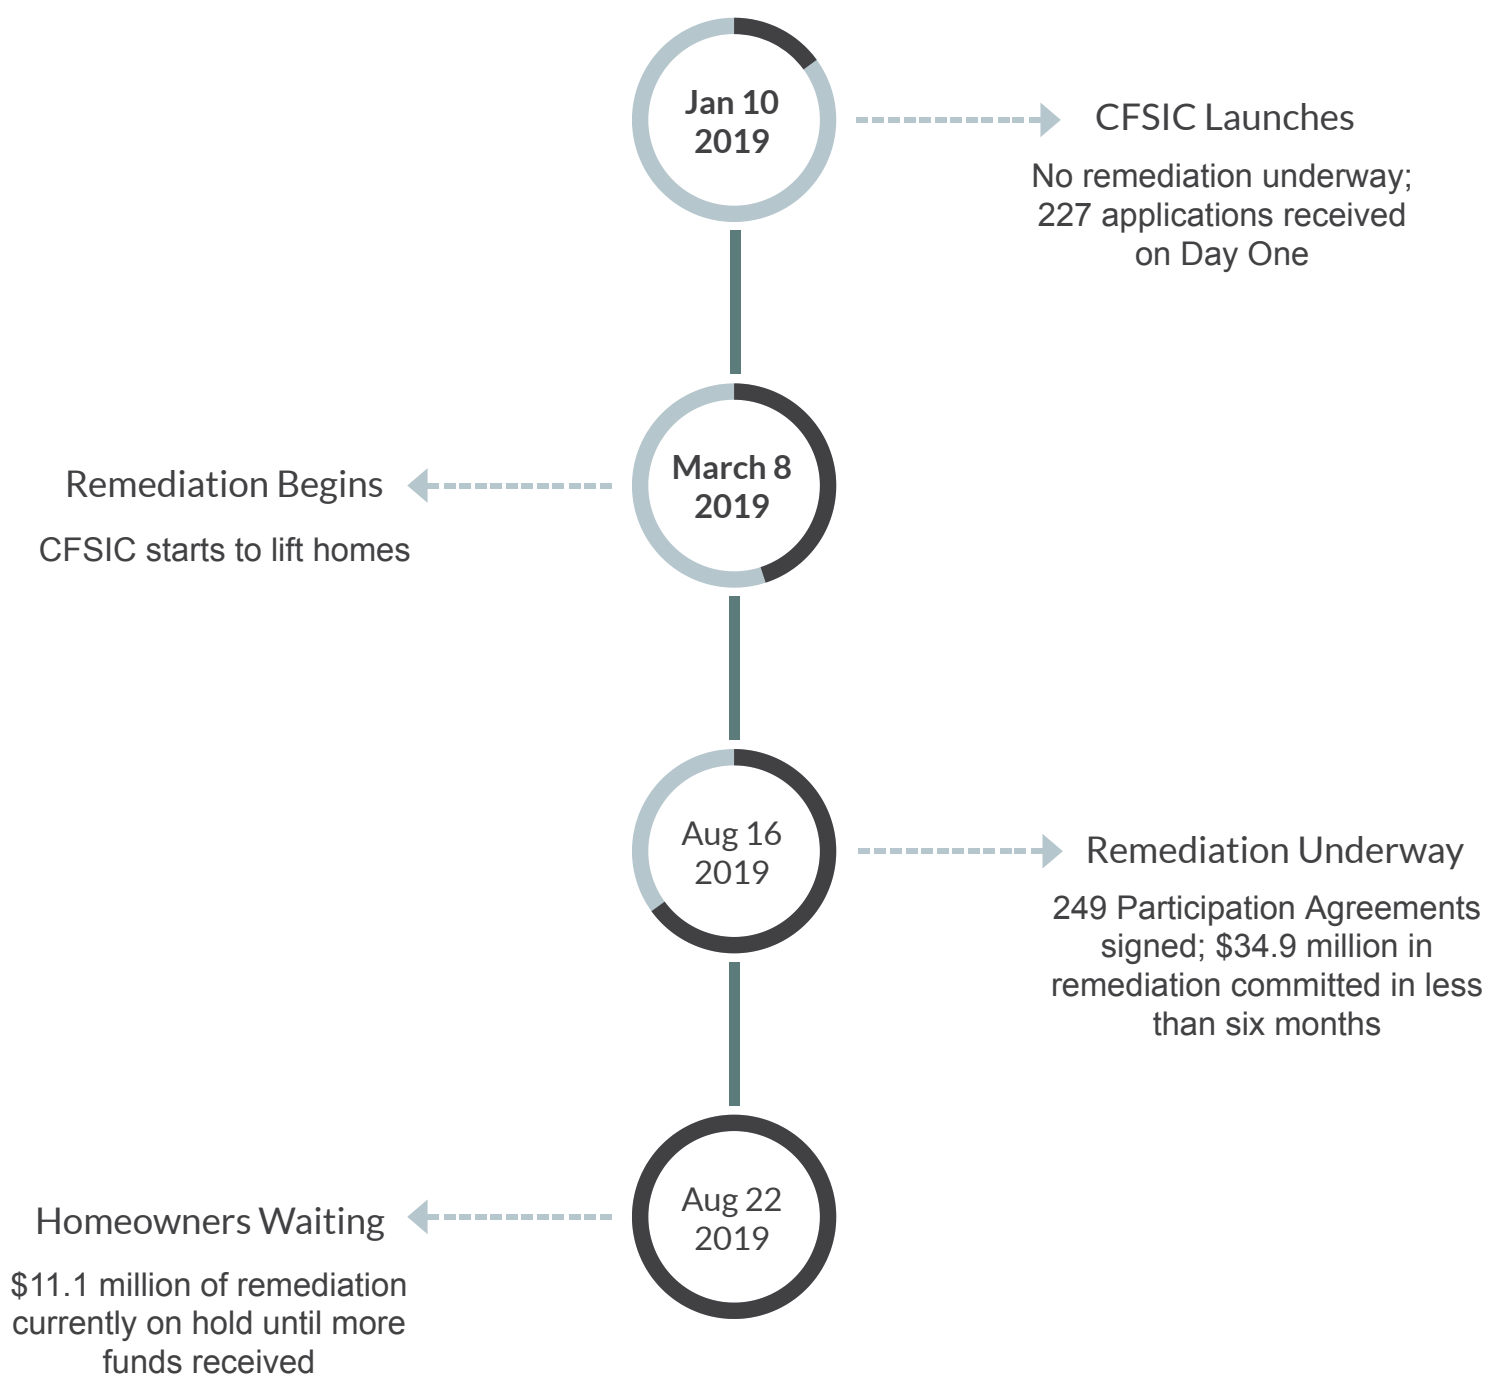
Jan 10
2019

CFSIC Launches

No remediation underway; 227 applications received on Day One

March 8
2019

Remediation Begins

CFSIC starts to lift homes

Aug 16
2019

Remediation Underway

249 Participation Agreements signed; $34.9 million in remediation committed in less than six months

Aug 22
2019

Homeowners Waiting

$11.1 million of remediation currently on hold until more funds received